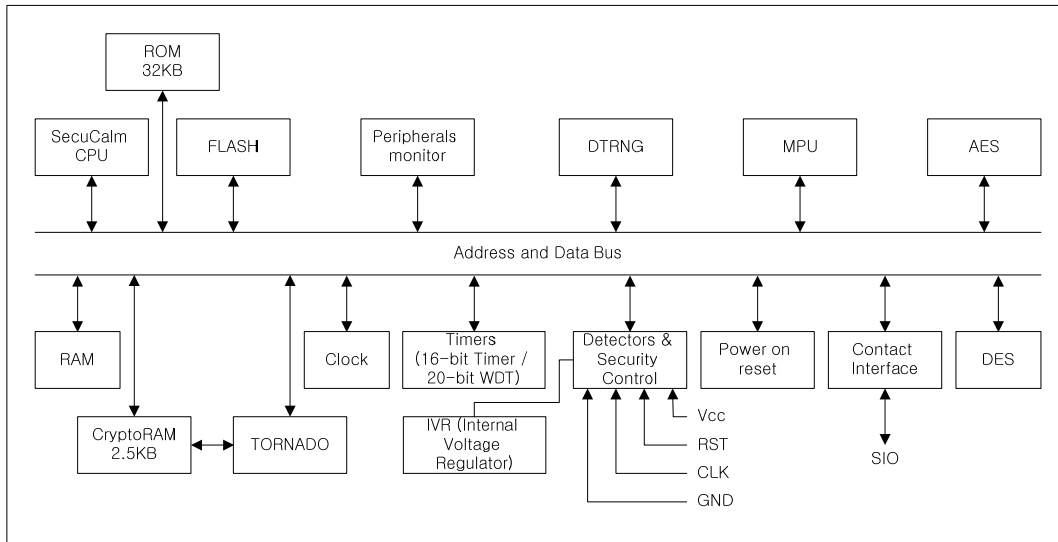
ROM 32KB

SecuCalm CPU

FLASH

Peripherals monitor

DTRNG

MPU

AES

Address and Data Bus

RAM

CryptoRAM 2.5KB

TORNADO

Clock

Timers (16-bit Timer / 20-bit WDT)

Detectors & Security Control

IVR (Internal Voltage Regulator)

Power on reset

Contact Interface

DES

Vcc

RST

CLK

GND

SIO